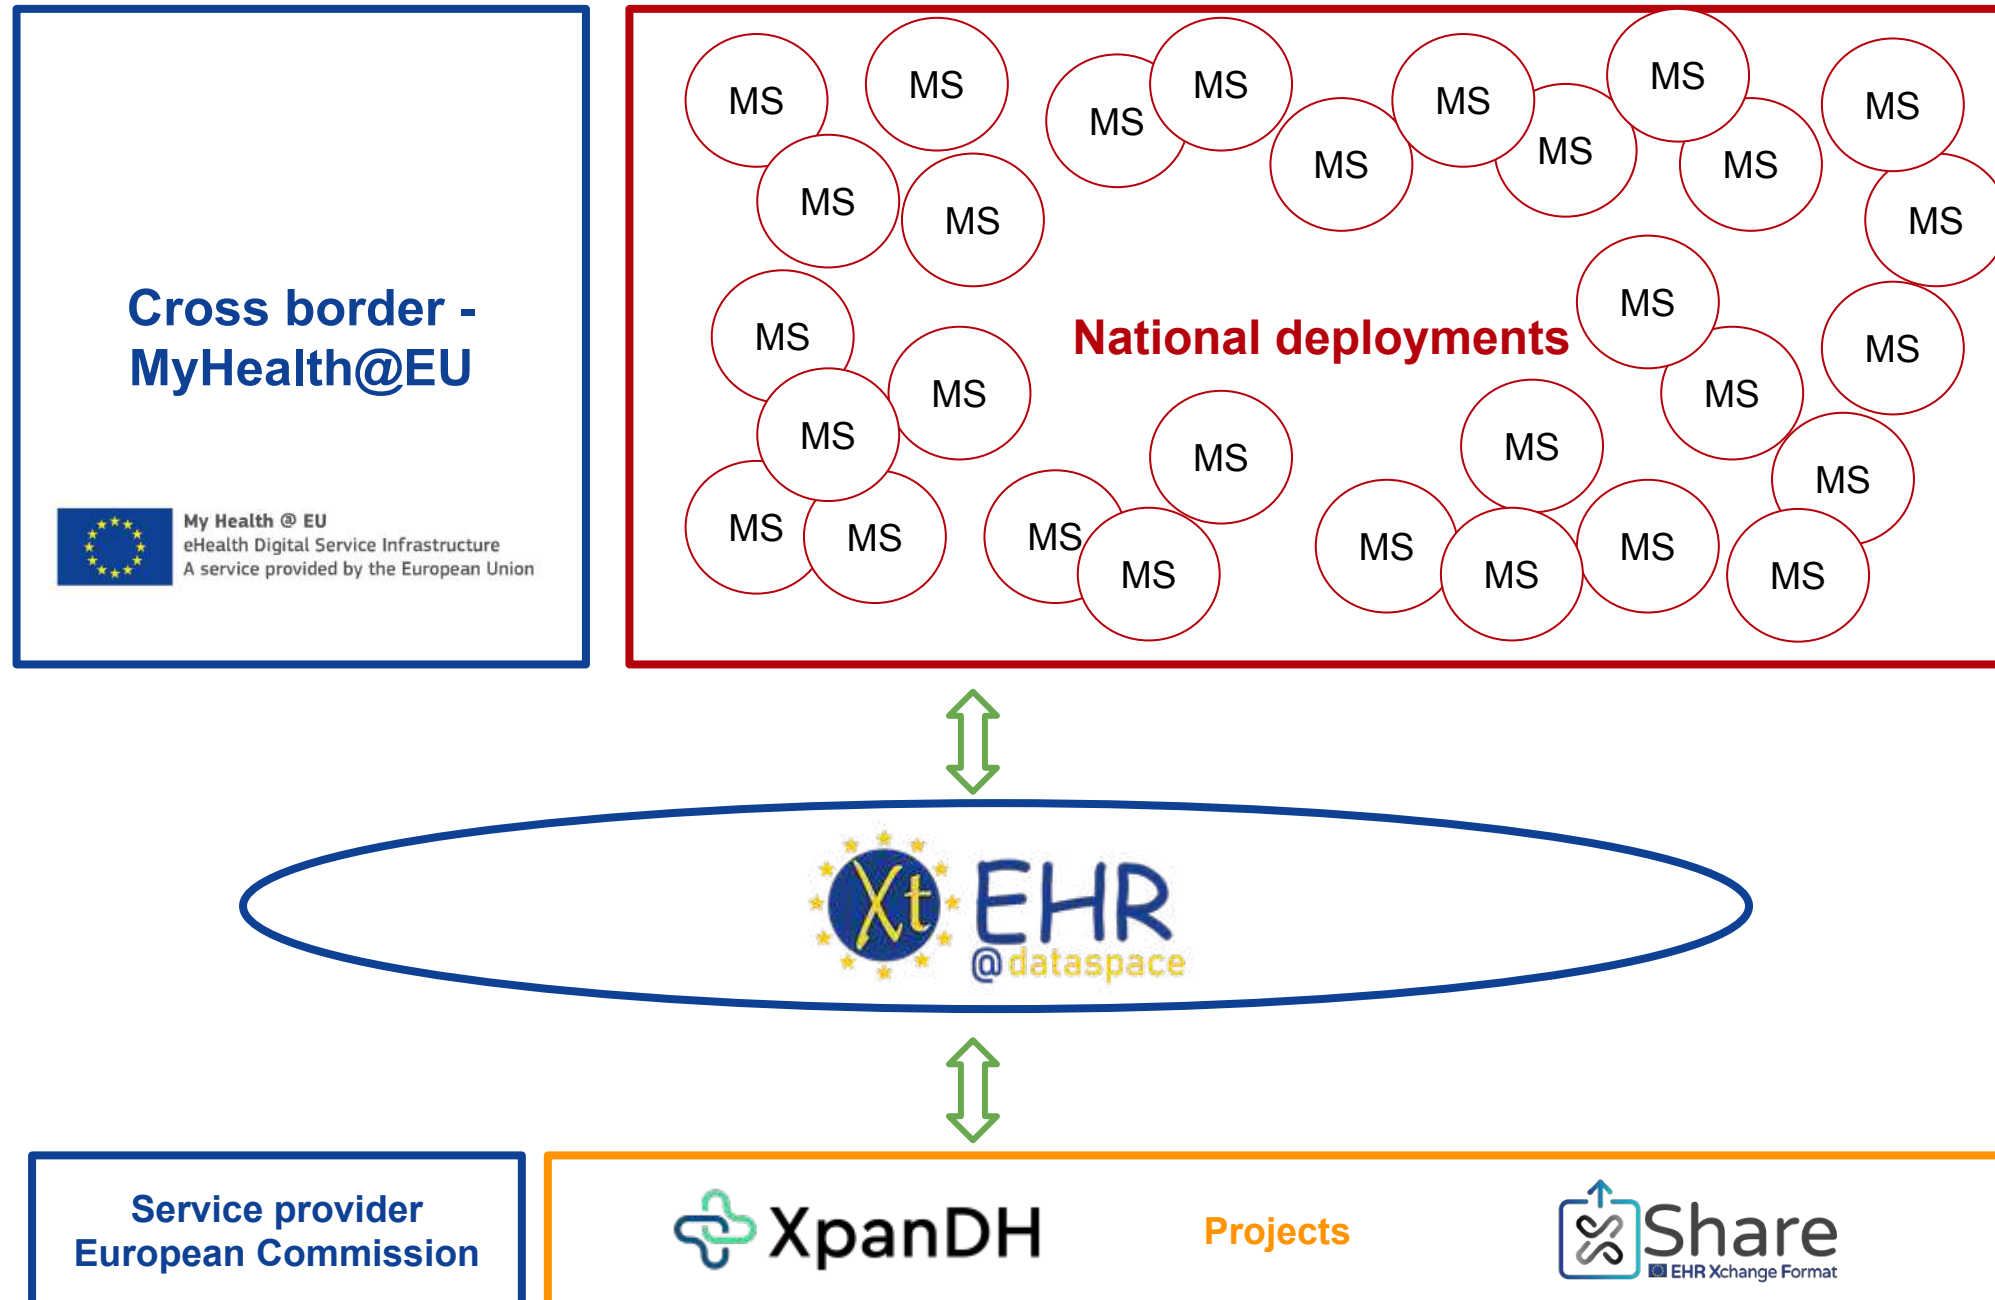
Cross border - MyHealth@EU

My Health @ EU
eHealth Digital Service Infrastructure
A service provided by the European Union

MS MS MS MS MS MS MS MS MS MS MS MS MS MS MS MS MS MS MS MS MS MS MS MS MS MS MS MS MS MS MS MS MS MS

National deployments

Xt EHR @dataspace

Service provider
European Commission

XpanDH

Projects

Share
EHR Xchange Format